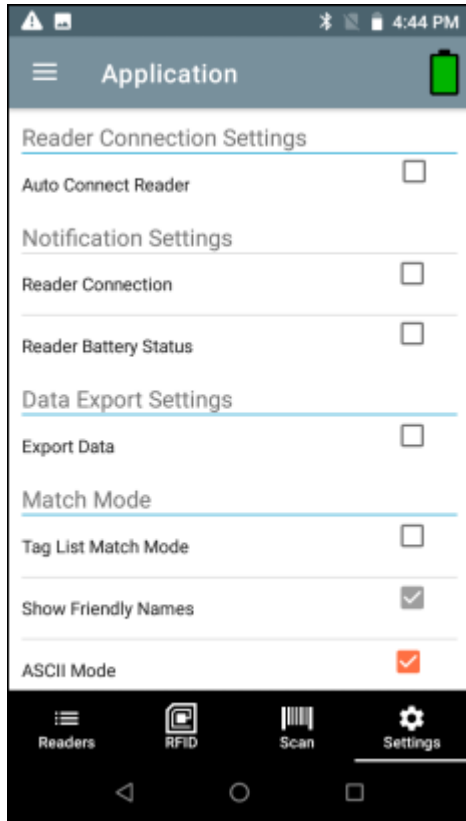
4:44 PM

Application

Reader Connection Settings

Auto Connect Reader

Notification Settings

Reader Connection

Reader Battery Status

Data Export Settings

Export Data

Match Mode

Tag List Match Mode

Show Friendly Names

ASCII Mode

Readers
RFID
Scan
Settings